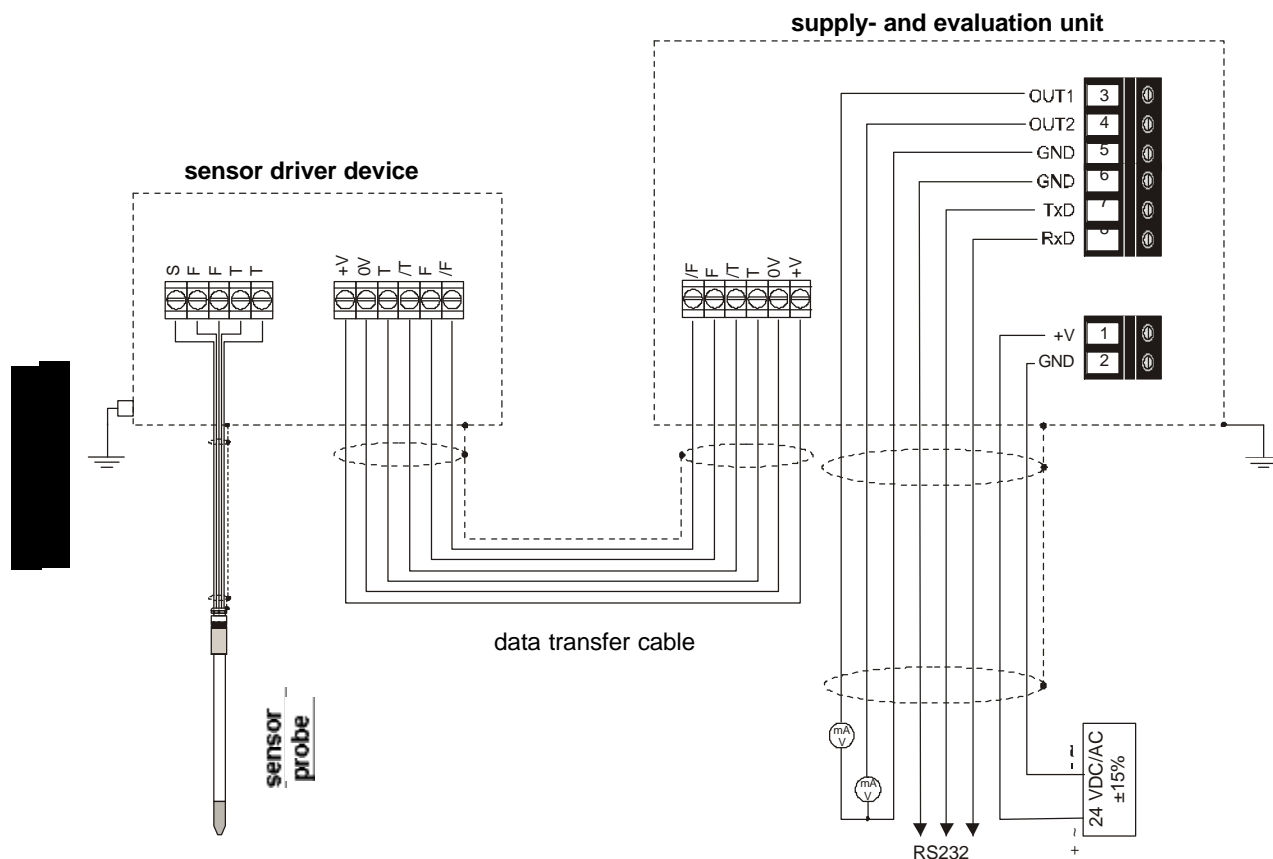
supply- and evaluation unit

OUT1 3
OUT2 4
GND 5
GND 6
TxD 7
RxD 8

sensor driver device

S F F T T

+V 0V T /T F /F

/F F /T T 0V +V

+V 1
GND 2

data transfer cable

sensor probe

mA V

mA V

24 VDC/AC ±15%

~ -

~ +

RS232